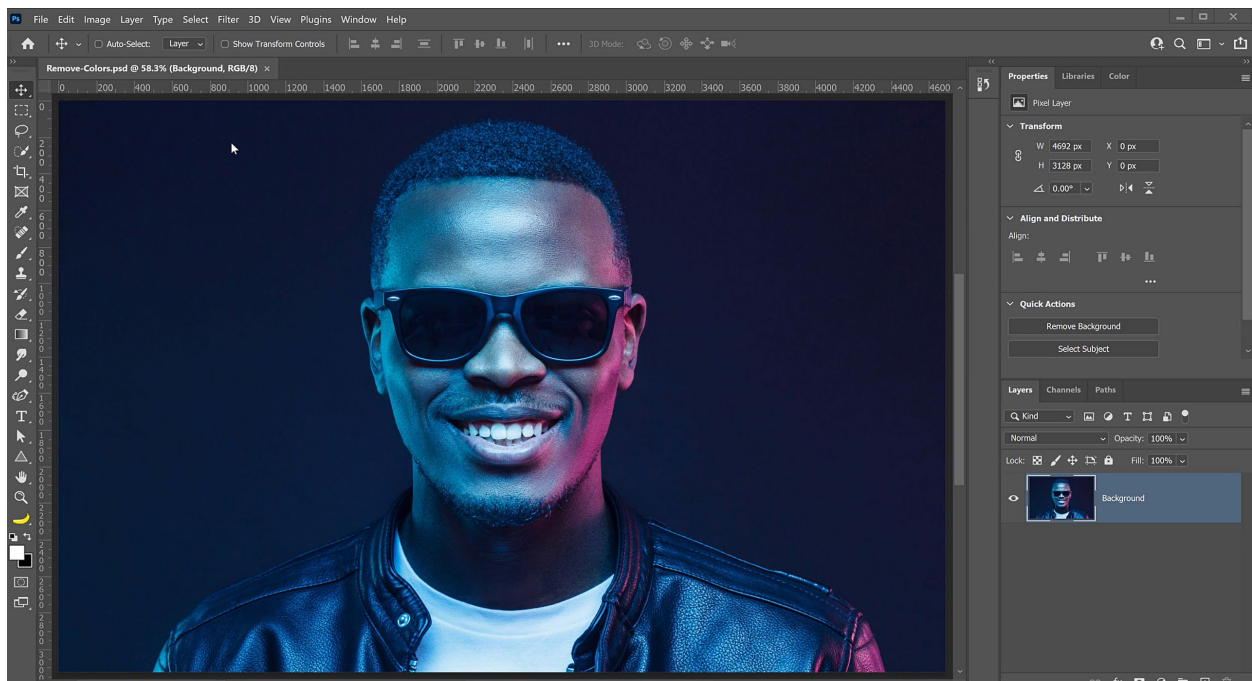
Ps File Edit Image Layer Type Select Filter 3D View Plugins Window Help

Auto-Select: Layer Show Transform Controls 3D Mode:

Remove-Colors.psd @ 58.3% (Background, RGB/8) ×

0 200 400 600 800 1000 1200 1400 1600 1800 2000 2200 2400 2600 2800 3000 3200 3400 3600 3800 4000 4200 4400 4600

Properties Libraries Color

Pixel Layer

Transform

W 4692 px X 0 px
H 3128 px Y 0 px
0.00°

Align and Distribute

Align:

Quick Actions

Remove Background

Select Subject

Layers Channels Paths

Kind

Normal Opacity: 100%

Lock: Fill: 100%

Background